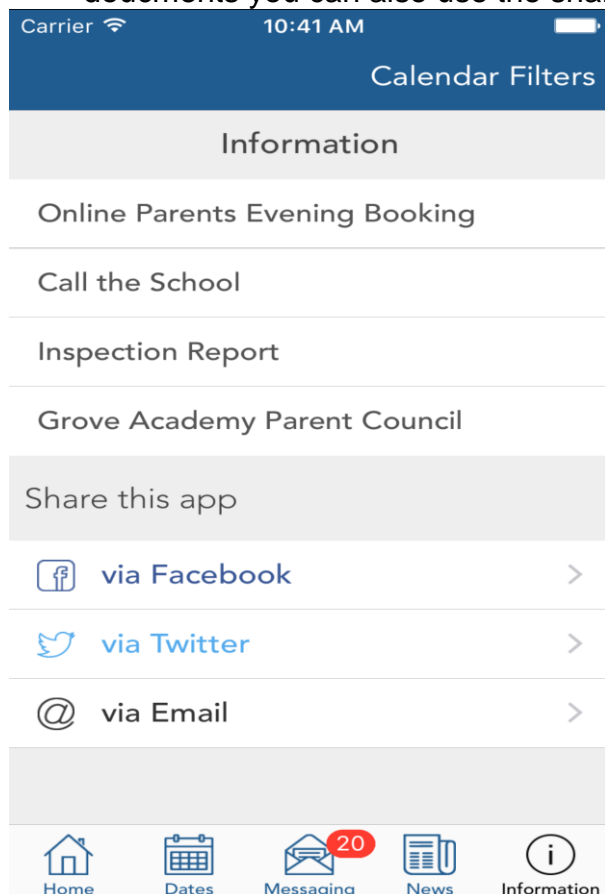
documents you can also use the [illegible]

Carrier 10:41 AM

Calendar Filters

Information

Online Parents Evening Booking

Call the School

Inspection Report

Grove Academy Parent Council

Share this app

via Facebook

via Twitter

via Email

Home Dates 20 Messaging News Information